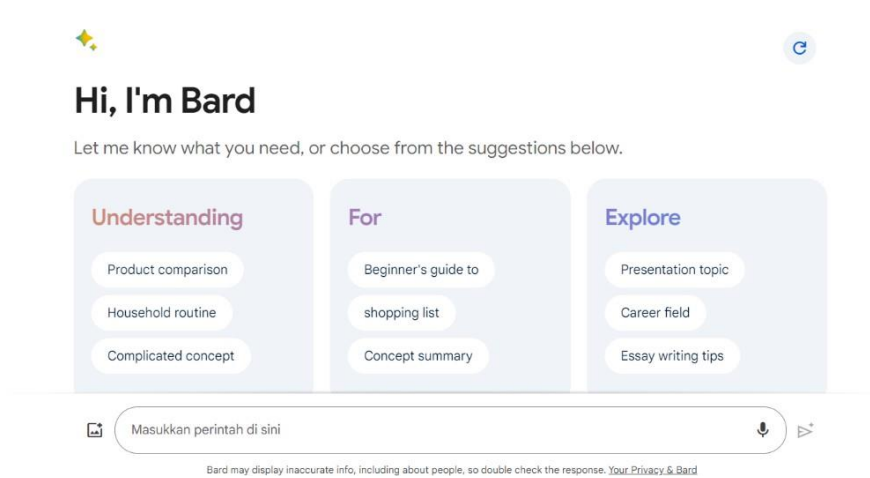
Hi, I'm Bard

Let me know what you need, or choose from the suggestions below.

Understanding

Product comparison

Household routine

Complicated concept

For

Beginner's guide to

shopping list

Concept summary

Explore

Presentation topic

Career field

Essay writing tips

Masukkan perintah di sini

Bard may display inaccurate info, including about people, so double check the response. Your Privacy & Bard